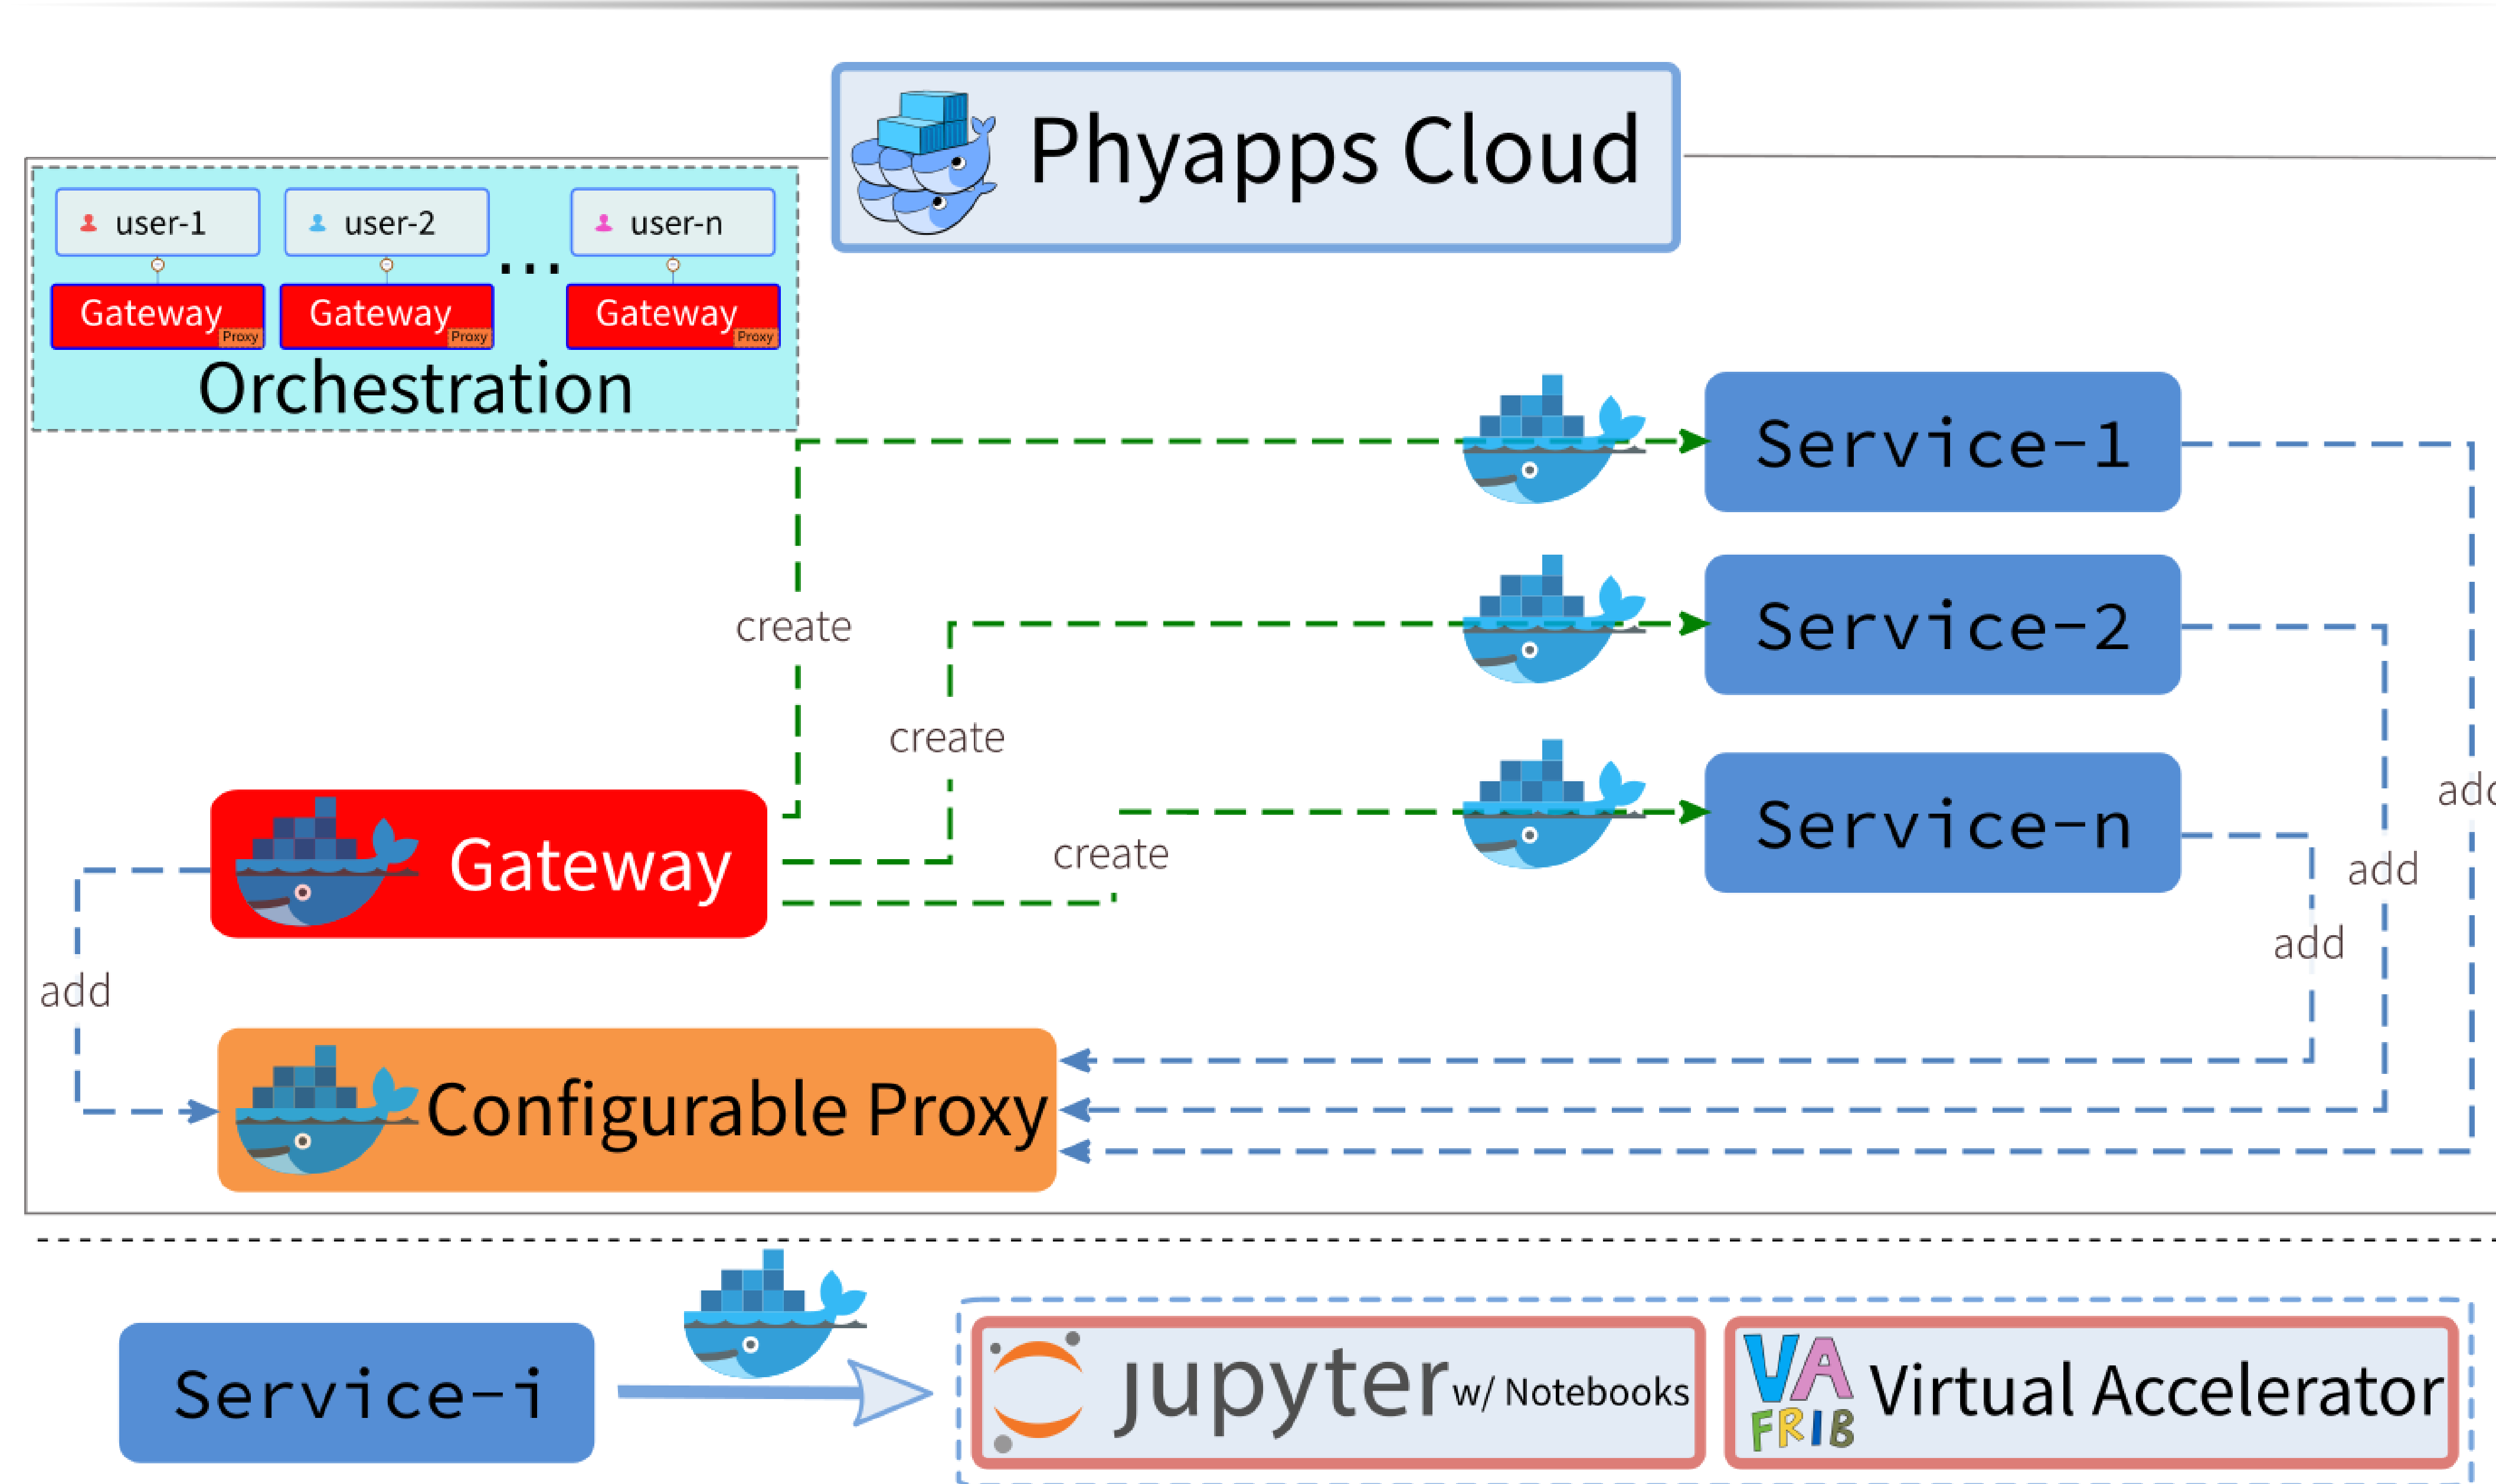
Phyapps Cloud

user-1
user-2
...
user-n
Gateway Proxy
Gateway Proxy
Gateway Proxy
Orchestration

Service-1
Service-2
Service-n

create
create
create

Gateway

add
add
add
add

Configurable Proxy

Service-i

jupyter w/ Notebooks

VA FRIB Virtual Accelerator